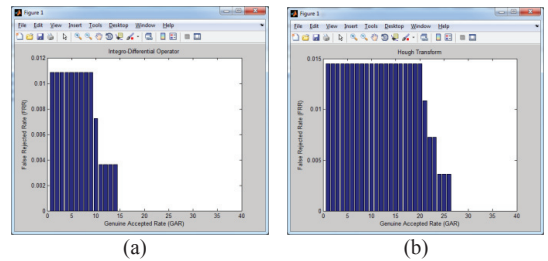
Figure 1

File Edit View Insert Tools Desktop Window Help

Integro-Differential Operator

0.012

0.01

0.008

0.006

0.004

0.002

0

False Rejected Rate (FRR)

0 5 10 15 20 25 30 35 40

Genuine Accepted Rate (GAR)

(a)

Figure 1

File Edit View Insert Tools Desktop Window Help

Hough Transform

0.015

0.01

0.005

0

False Rejected Rate (FRR)

0 5 10 15 20 25 30 35 40

Genuine Accepted Rate (GAR)

(b)